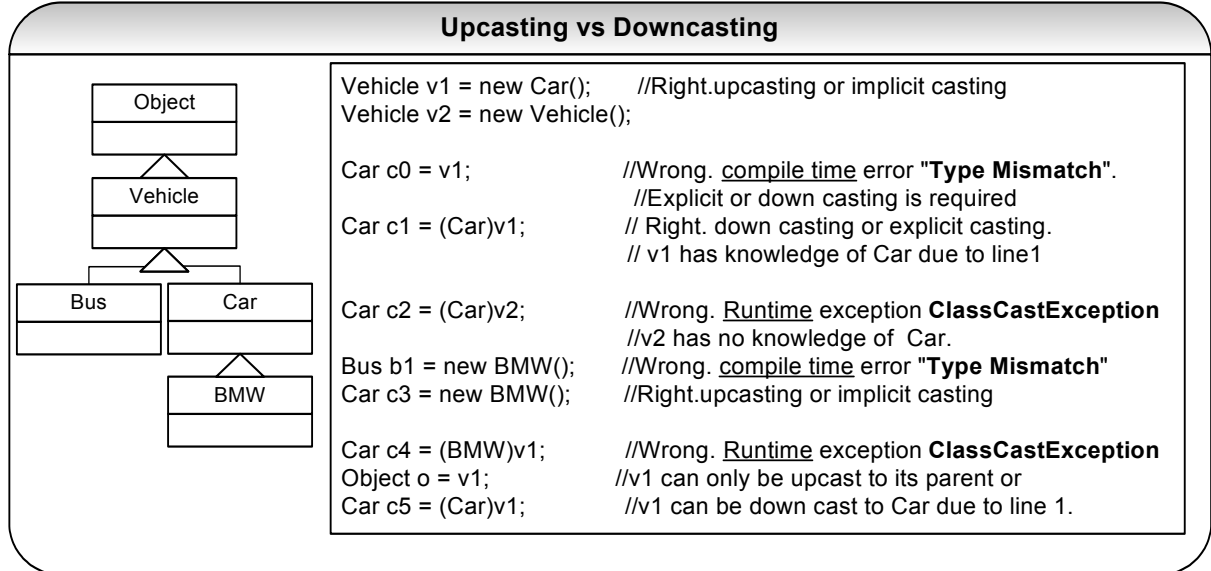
Upcasting vs Downcasting

Object

Vehicle

Bus

Car

BMW

Vehicle v1 = new Car(); //Right.upcasting or implicit casting
Vehicle v2 = new Vehicle();

Car c0 = v1; //Wrong. compile time error "**Type Mismatch**".
//Explicit or down casting is required
Car c1 = (Car)v1; // Right. down casting or explicit casting.
// v1 has knowledge of Car due to line1

Car c2 = (Car)v2; //Wrong. Runtime exception **ClassCastException**
//v2 has no knowledge of Car.
Bus b1 = new BMW(); //Wrong. compile time error "**Type Mismatch**"
Car c3 = new BMW(); //Right.upcasting or implicit casting

Car c4 = (BMW)v1; //Wrong. Runtime exception **ClassCastException**
Object o = v1; //v1 can only be upcast to its parent or
Car c5 = (Car)v1; //v1 can be down cast to Car due to line 1.